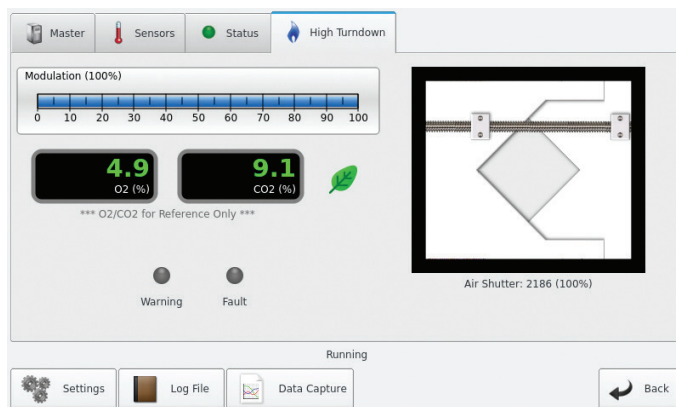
Master Sensors Status High Turndown

Modulation (100%)

0 10 20 30 40 50 60 70 80 90 100

4.9
O2 (%)

9.1
CO2 (%)

*** O2/CO2 for Reference Only ***

Warning Fault

Air Shutter: 2186 (100%)

Running

Settings Log File Data Capture Back